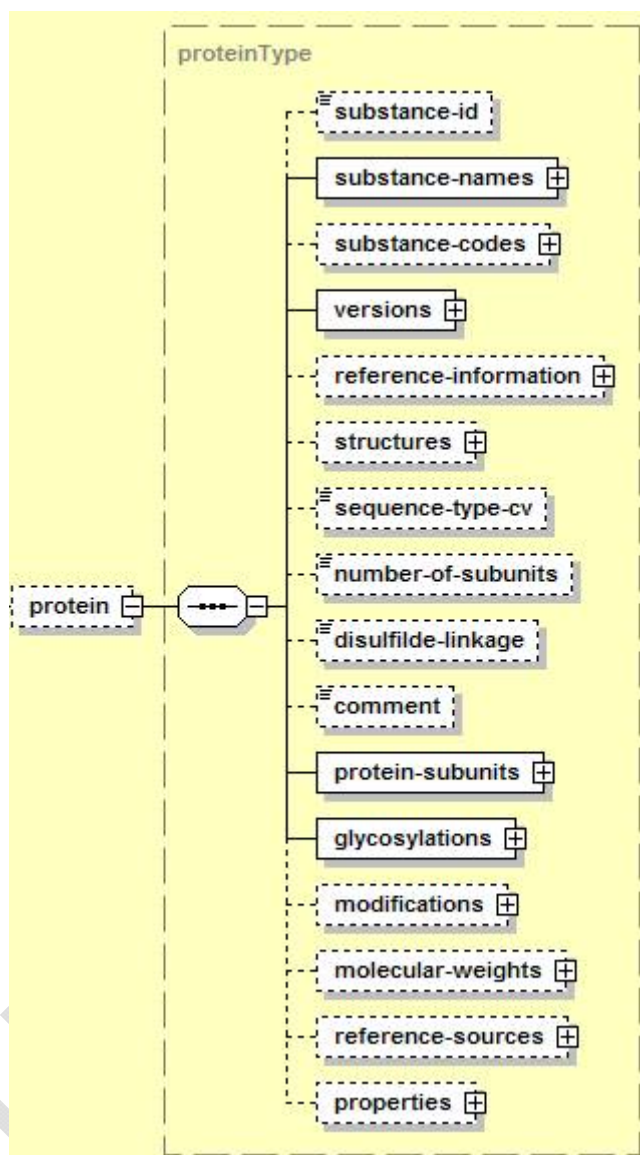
proteinType

protein

substance-id

substance-names

substance-codes

versions

reference-information

structures

sequence-type-cv

number-of-subunits

disulfilde-linkage

comment

protein-subunits

glycosylations

modifications

molecular-weights

reference-sources

properties